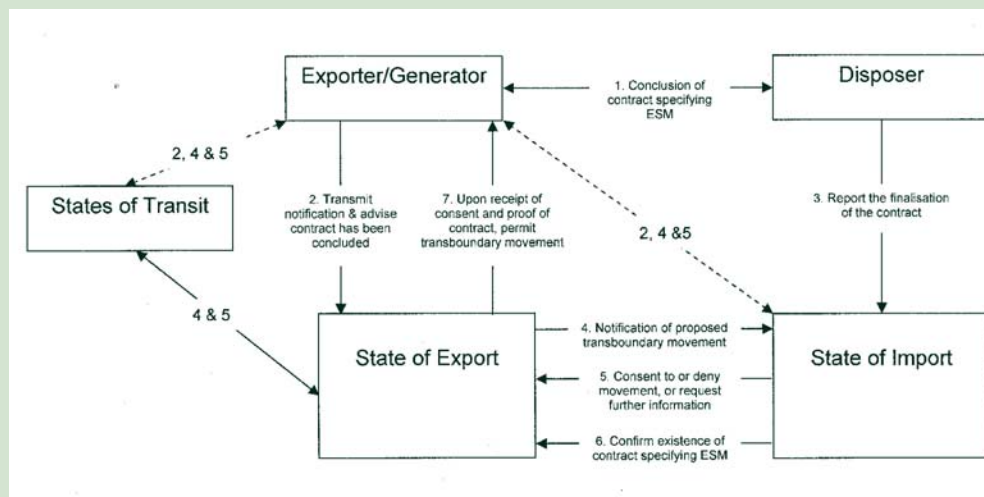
Exporter/Generator

1. Conclusion of contract specifying ESM

Disposer

2, 4 & 5

States of Transit

2. Transmit notification & advise contract has been concluded

7. Upon receipt of consent and proof of contract, permit transboundary movement

2, 4 &5

3. Report the finalisation of the contract

4 & 5

State of Export

4. Notification of proposed transboundary movement

5. Consent to or deny movement, or request further information

6. Confirm existence of contract specifying ESM

State of Import